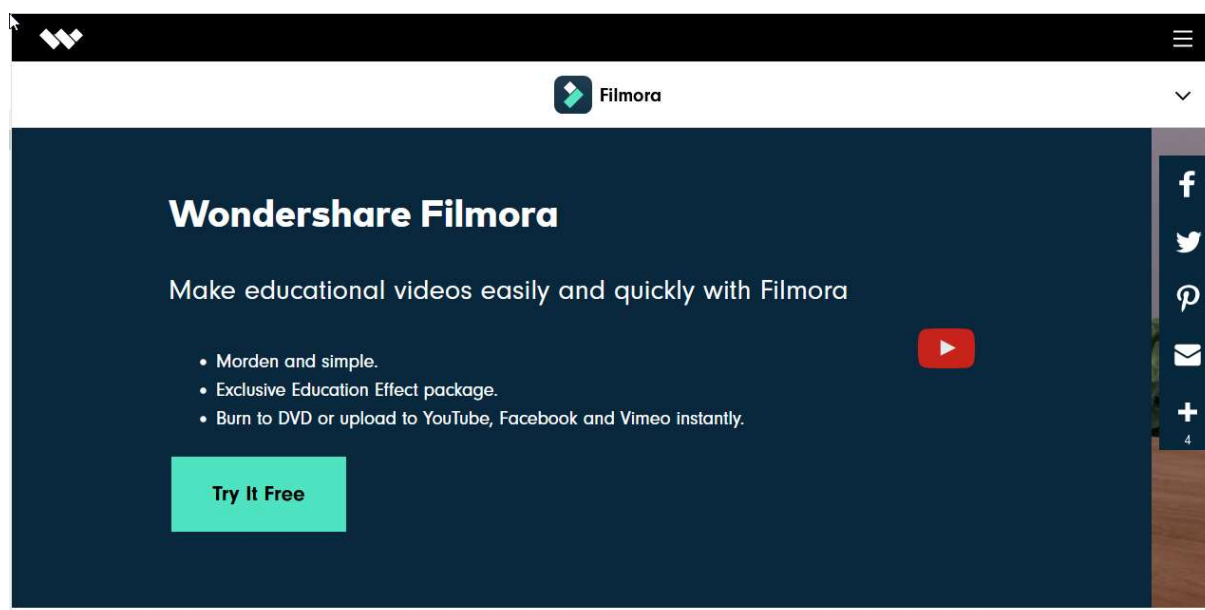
Filmora

Wondershare Filmora

Make educational videos easily and quickly with Filmora

• Morden and simple.
• Exclusive Education Effect package.
• Burn to DVD or upload to YouTube, Facebook and Vimeo instantly.

Try It Free

4